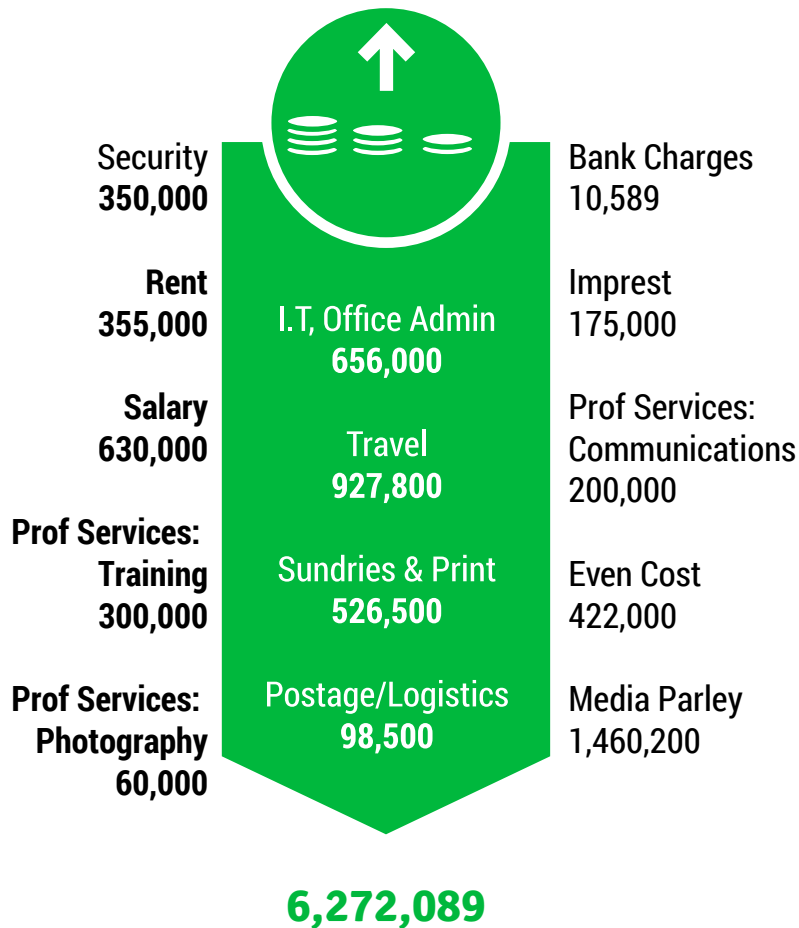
Security
350,000

Rent
355,000

Salary
630,000

Prof Services:
Training
300,000

Prof Services:
Photography
60,000

I.T, Office Admin
656,000

Travel
927,800

Sundries & Print
526,500

Postage/Logistics
98,500

Bank Charges
10,589

Imprest
175,000

Prof Services:
Communications
200,000

Even Cost
422,000

Media Parley
1,460,200

6,272,089